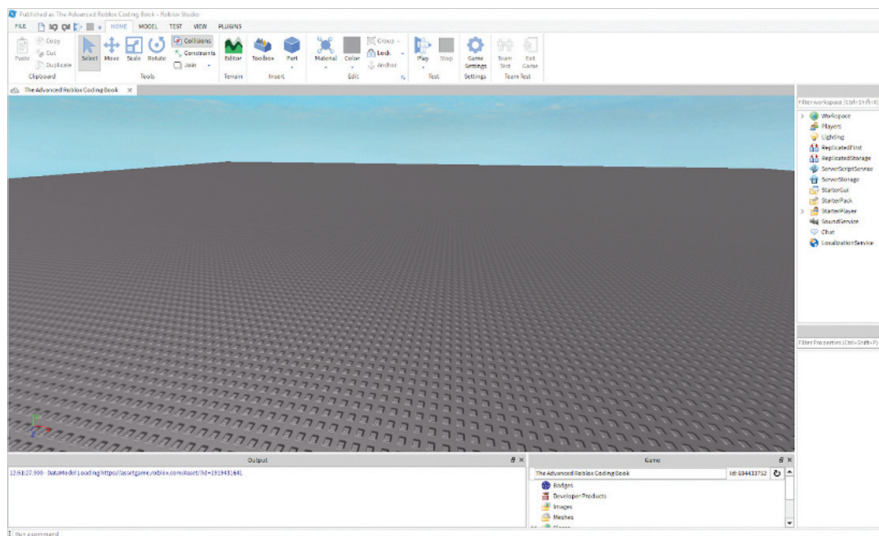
Published as The Advanced Roblox Coding Book - Roblox Studio

FILE HOME MODEL TEST VIEW PLUGINS

Paste Copy Cut Duplicate Clipboard
Select Move Scale Rotate Collisions Constraints Join Tools
Editor Terrain
Toolbox Part Insert
Material Color Group Lock Anchor Edit
Play Stop Test
Game Settings Settings
Team Test Exit Game Team Test

The Advanced Roblox Coding Book ×

Filter workspace (Ctrl+Shift+X)
Workspace
Players
Lighting
ReplicatedFirst
ReplicatedStorage
ServerScriptService
ServerStorage
StarterGui
StarterPack
StarterPlayer
SoundService
Chat
LocalizationService

Filter Properties (Ctrl+Shift+P)

Output
22:51:27.990 - DataModel Loading https://assetgame.roblox.com/Asset/?id=1919481641

Game
The Advanced Roblox Coding Book Id: 684433752
Badges
Developer Products
Images
Meshes

Run a command